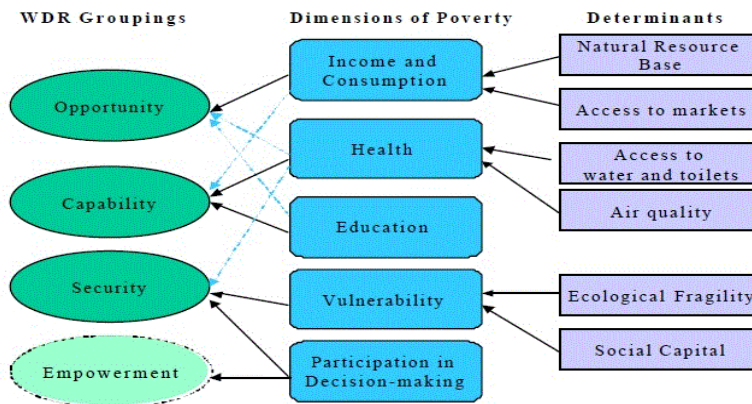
WDR Groupings

Dimensions of Poverty

Determinants

Opportunity

Capability

Security

Empowerment

Income and Consumption

Health

Education

Vulnerability

Participation in Decision-making

Natural Resource Base

Access to markets

Access to water and toilets

Air quality

Ecological Fragility

Social Capital